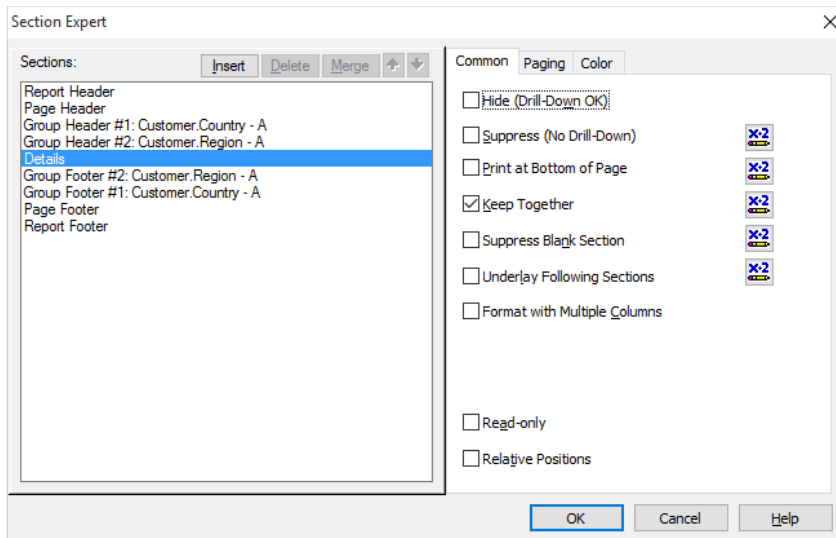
Section Expert

Sections:

Insert Delete Merge

Report Header
Page Header
Group Header #1: Customer.Country - A
Group Header #2: Customer.Region - A
Details
Group Footer #2: Customer.Region - A
Group Footer #1: Customer.Country - A
Page Footer
Report Footer

Common Paging Color

Hide (Drill-Down OK)

Suppress (No Drill-Down) x-2

Print at Bottom of Page x-2

Keep Together x-2

Suppress Blank Section x-2

Underlay Following Sections x-2

Format with Multiple Columns

Read-only

Relative Positions

OK Cancel Help